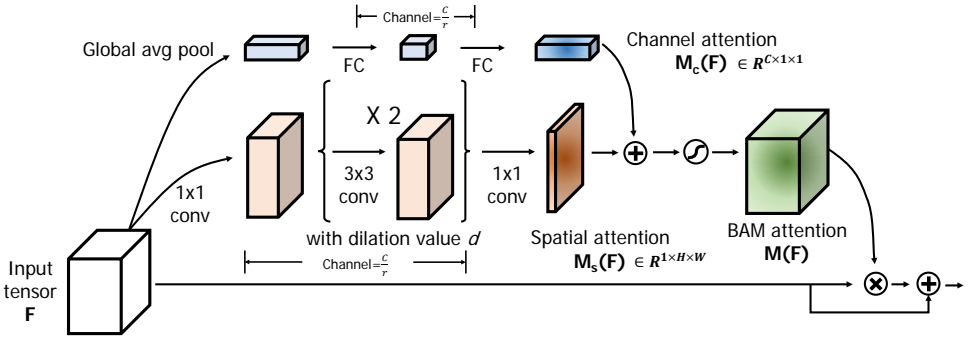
Channel=$\frac{C}{r}$

Global avg pool

FC

FC

Channel attention
$\mathbf{M_c(F)} \in \boldsymbol{R}^{C\times1\times1}$

X 2

3x3
conv

1x1
conv

1x1
conv

with dilation value $d$

Channel=$\frac{C}{r}$

Spatial attention
$\mathbf{M_s(F)} \in \boldsymbol{R}^{1\times H\times W}$

BAM attention
$\mathbf{M(F)}$

Input
tensor
$\mathbf{F}$